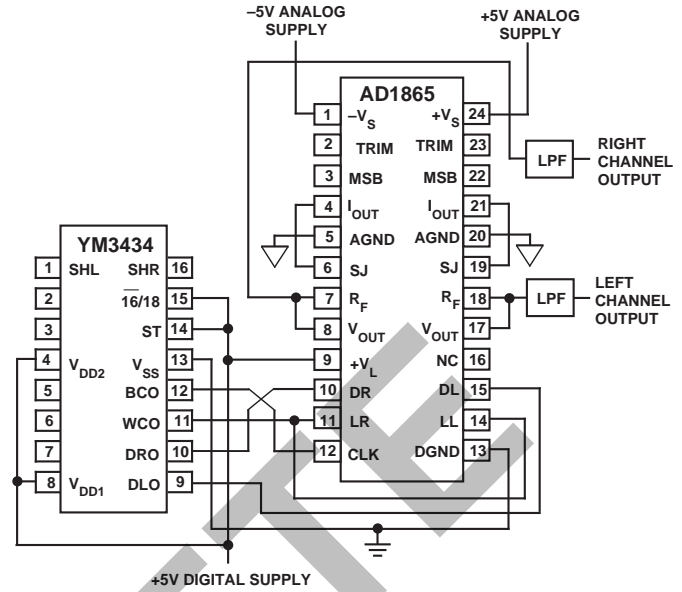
–5V ANALOG SUPPLY

+5V ANALOG SUPPLY

AD1865

1 $-V_S$
2 TRIM
3 MSB
4 $I_{OUT}$
5 AGND
6 SJ
7 $R_F$
8 $V_{OUT}$
9 $+V_L$
10 DR
11 LR
12 CLK

24 $+V_S$
23 TRIM
22 MSB
21 $I_{OUT}$
20 AGND
19 SJ
18 $R_F$
17 $V_{OUT}$
16 NC
15 DL
14 LL
13 DGND

LPF
RIGHT CHANNEL OUTPUT

LPF
LEFT CHANNEL OUTPUT

YM3434

1 SHL
2
3
4 $V_{DD2}$
5
6
7
8 $V_{DD1}$

16 SHR
15 $\overline{16}/18$
14 ST
13 $V_{SS}$
12 BCO
11 WCO
10 DRO
9 DLO

+5V DIGITAL SUPPLY